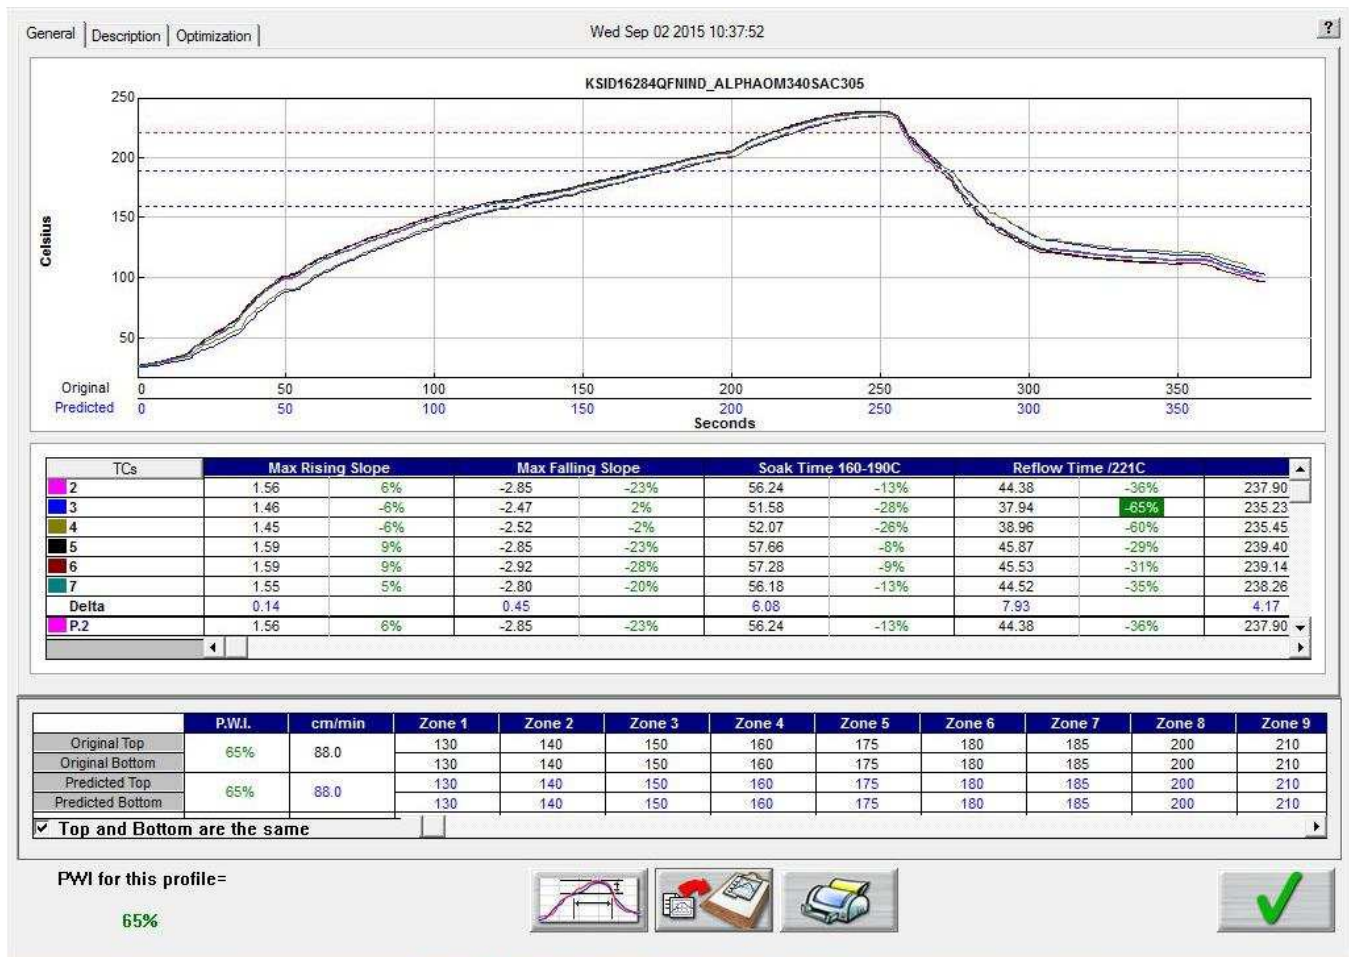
General | Description | Optimization

Wed Sep 02 2015 10:37:52

?

KSID16284QFNIND_ALPHAOM340SAC305

Celsius

250
200
150
100
50

Original 0 50 100 150 200 250 300 350
Predicted 0 50 100 150 200 250 300 350
Seconds

| TCs | Max Rising Slope | | Max Falling Slope | | Soak Time 160-190C | | Reflow Time /221C | | |
|---|---|---|---|---|---|---|---|---|---|
| 2 | 1.56 | 6% | -2.85 | -23% | 56.24 | -13% | 44.38 | -36% | 237.90 |
| 3 | 1.46 | -6% | -2.47 | 2% | 51.58 | -28% | 37.94 | -65% | 235.23 |
| 4 | 1.45 | -6% | -2.52 | -2% | 52.07 | -26% | 38.96 | -60% | 235.45 |
| 5 | 1.59 | 9% | -2.85 | -23% | 57.66 | -8% | 45.87 | -29% | 239.40 |
| 6 | 1.59 | 9% | -2.92 | -28% | 57.28 | -9% | 45.53 | -31% | 239.14 |
| 7 | 1.55 | 5% | -2.80 | -20% | 56.18 | -13% | 44.52 | -35% | 238.26 |
| Delta | 0.14 | | 0.45 | | 6.08 | | 7.93 | | 4.17 |
| P.2 | 1.56 | 6% | -2.85 | -23% | 56.24 | -13% | 44.38 | -36% | 237.90 |

| | P.W.I. | cm/min | Zone 1 | Zone 2 | Zone 3 | Zone 4 | Zone 5 | Zone 6 | Zone 7 | Zone 8 | Zone 9 |
|---|---|---|---|---|---|---|---|---|---|---|---|
| Original Top | 65% | 88.0 | 130 | 140 | 150 | 160 | 175 | 180 | 185 | 200 | 210 |
| Original Bottom | | | 130 | 140 | 150 | 160 | 175 | 180 | 185 | 200 | 210 |
| Predicted Top | 65% | 88.0 | 130 | 140 | 150 | 160 | 175 | 180 | 185 | 200 | 210 |
| Predicted Bottom | | | 130 | 140 | 150 | 160 | 175 | 180 | 185 | 200 | 210 |

Top and Bottom are the same

PWI for this profile=

65%